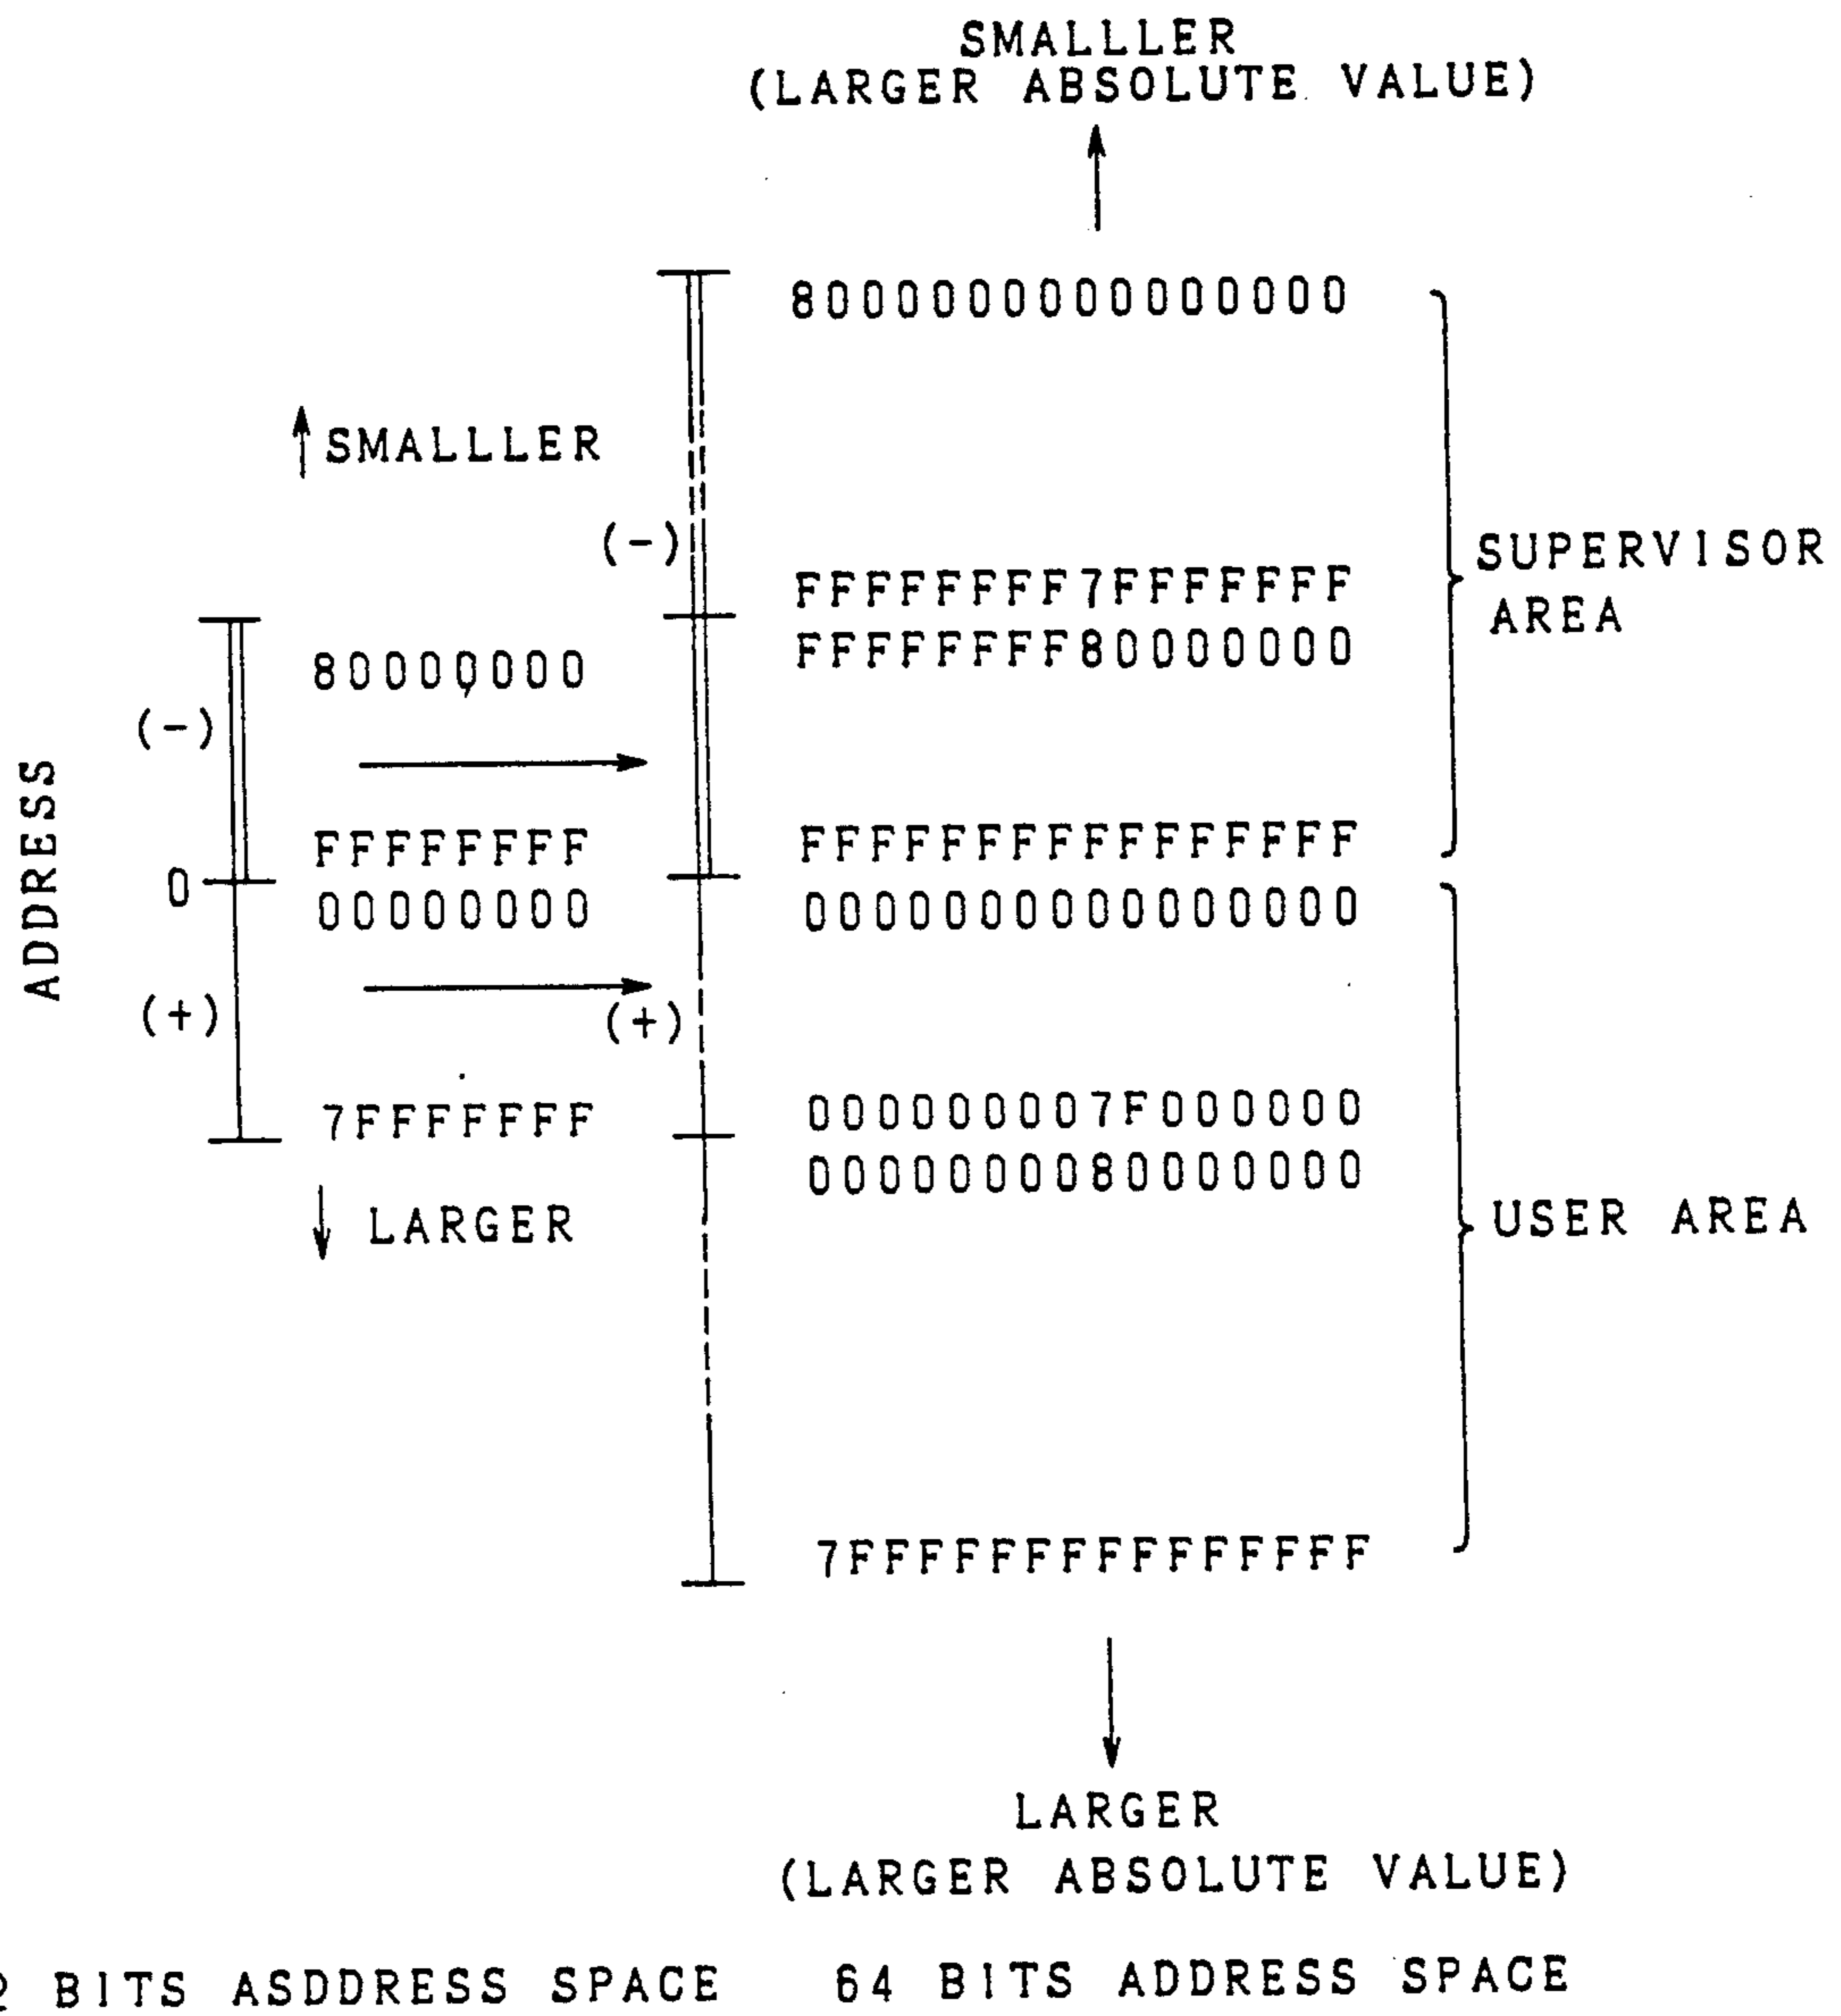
SMALLLER
(LARGER ABSOLUTE VALUE)

8000000000000000

↑SMALLLER

(-)

FFFFFFFF7FFFFFFF
FFFFFFFF80000000

SUPERVISOR AREA

80000000

(-)

ADDRESS

FFFFFFFF

FFFFFFFFFFFFFFFF

0

00000000

0000000000000000

(+)

(+)

7FFFFFFF

000000007F000000
0000000080000000

USER AREA

↓ LARGER

7FFFFFFFFFFFFFFF

LARGER
(LARGER ABSOLUTE VALUE)

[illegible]2 BITS ASDDRESS SPACE

64 BITS ADDRESS SPACE